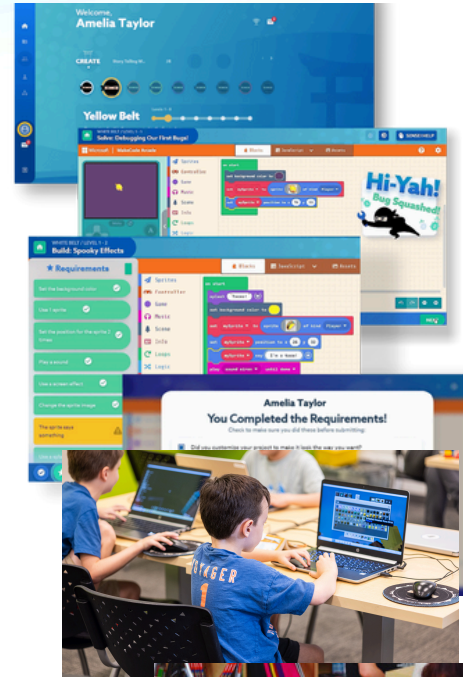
Welcome,
Amelia Taylor

CREATE

Yellow Belt

WHITE BELT / LEVEL 1 - 2
Solve: Debugging Our First Bugs!

Microsoft | MakeCode Arcade

Blocks
JavaScript

Sprites
Controller
Game
Music
Scene
Info
Loops
Logic

on start
set background color to
set mySprite to sprite of kind Player
set mySprite position to x 80 y 60

Hi-Yah!
Bug Squashed!

SENSEI HELP

WHITE BELT / LEVEL 1 - 3
Build: Spooky Effects

★ Requirements

Set the background color
Use 1 sprite
Set the position for the sprite 3 times
Play a sound
Use a screen effect
Change the sprite image
The sprite says something

Blocks
JavaScript
Assets

Sprites
Controller
Game
Music
Scene
Info
Loops
Logic

on start
splash "Hello!"
set background color to
set mySprite to sprite of kind Player
set mySprite position to x 80 y 60
mySprite say "I'm a Ghost!"
play sound until done

Amelia Taylor
You Completed the Requirements!
Check to make sure you did these before submitting
Did you customize your project to make it look the way you want?

STAGER
1